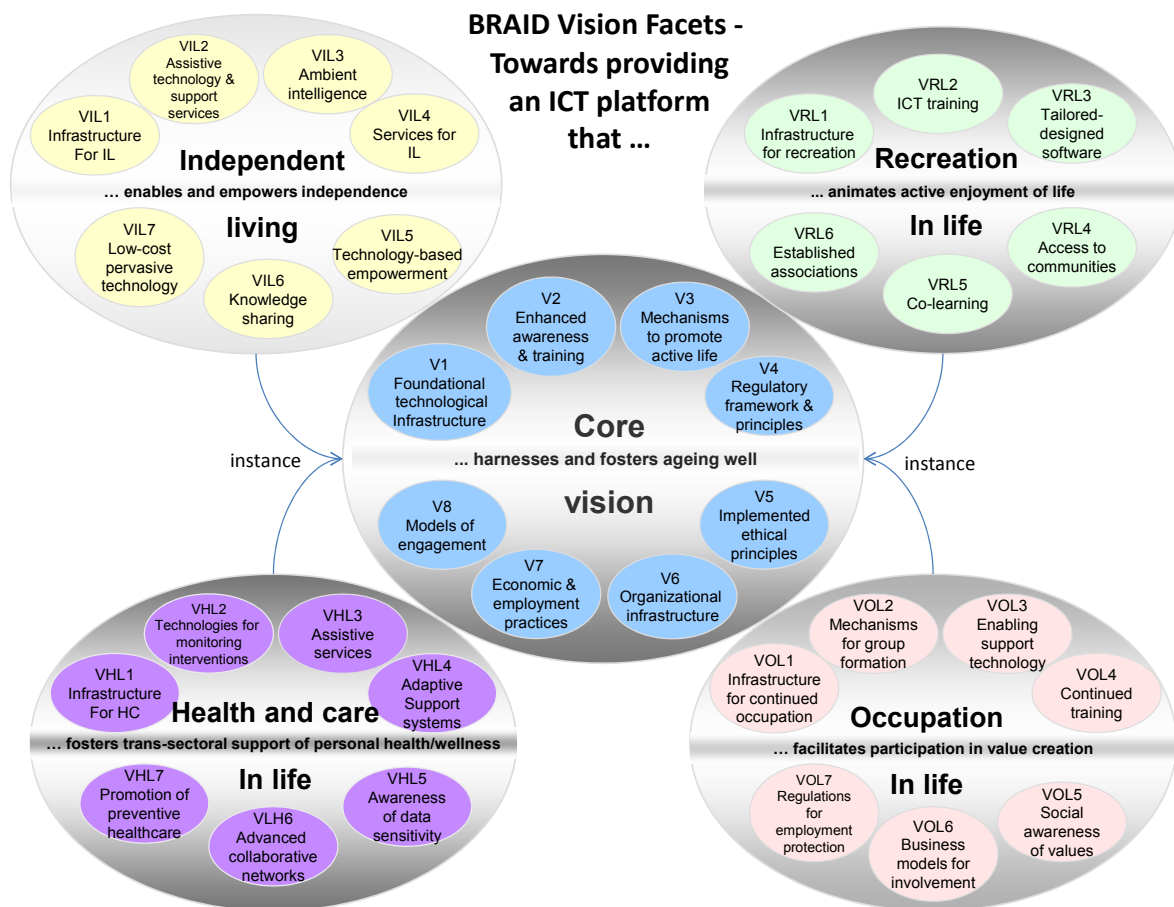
BRAID Vision Facets - Towards providing an ICT platform that …

VIL2 Assistive technology & support services

VIL3 Ambient intelligence

VIL1 Infrastructure For IL

VIL4 Services for IL

Independent

… enables and empowers independence

living

VIL7 Low-cost pervasive technology

VIL5 Technology-based empowerment

VIL6 Knowledge sharing

VRL2 ICT training

VRL1 Infrastructure for recreation

VRL3 Tailored-designed software

Recreation

… animates active enjoyment of life

In life

VRL6 Established associations

VRL4 Access to communities

VRL5 Co-learning

V2 Enhanced awareness & training

V3 Mechanisms to promote active life

V1 Foundational technological Infrastructure

V4 Regulatory framework & principles

Core

instance

… harnesses and fosters ageing well

instance

vision

V8 Models of engagement

V5 Implemented ethical principles

V7 Economic & employment practices

V6 Organizational infrastructure

VHL2 Technologies for monitoring interventions

VHL3 Assistive services

VHL1 Infrastructure For HC

VHL4 Adaptive Support systems

Health and care

… fosters trans-sectoral support of personal health/wellness

In life

VHL7 Promotion of preventive healthcare

VHL5 Awareness of data sensitivity

VLH6 Advanced collaborative networks

VOL2 Mechanisms for group formation

VOL3 Enabling support technology

VOL1 Infrastructure for continued occupation

VOL4 Continued training

Occupation

… facilitates participation in value creation

In life

VOL7 Regulations for employment protection

VOL5 Social awareness of values

VOL6 Business models for involvement